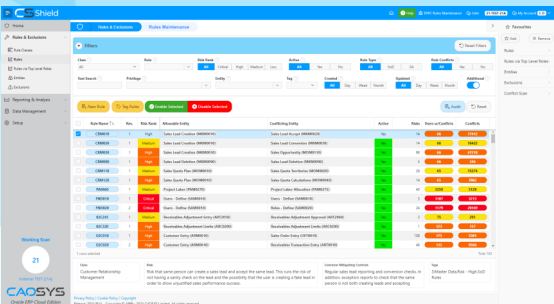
CSShield

Home
Roles & Exclusions
Role Cases
Rules
Rules vs Top Level Roles
Entities
Exclusions
Reporting & Analysis
Data Management
Setup

Rules & Exclusions
Rules Maintenance

Filters
Reset Filters

Class
Rule
Risk Grade
All High Medium Low
Active
All Yes No
Rule Type
All SOD Sensitive
Rule Conflicts
All Yes No

Text Search
Privilege
Entity
Tag
Created
All Day Week Month
Updated
All Day Week Month
Additional

New Rule
Tag Rules
Enable Selected
Disable Selected

Export
Reset

| Rule Name | Rev. | Risk Rank | Allowable Entity | Conflicting Entity | Active | Risks | Users w/Conflicts | Conflicts |
|---|---|---|---|---|---|---|---|---|
| CRM016 | 1 | High | Sales Lead Creation (WRM0016) | Sales Lead Accept (WRM0016) | Yes | 15 | | |
| CRM002 | 1 | Medium | Sales Lead Creation (WRM0016) | Sales Lead Conversion (WRM0016) | Yes | | | |
| CRM003 | 1 | High | Sales Lead Creation (WRM0016) | Sales Opportunity (WRM0016) | Yes | | | |
| CRM004 | 1 | Medium | Sales Lead Creation (WRM0016) | Sales Lead Qualifier (WRM0016) | Yes | | | |
| CRM105 | 1 | High | Sales Quota Plan (WRM0016) | Sales Quota Territories (WRM0016) | Yes | | | |
| CRM106 | 1 | Medium | Sales Quota Plan (WRM0016) | Sales Quota Approval (WRM0016) | Yes | | | |
| PRM001 | 1 | Medium | Project Labor (WRM0016) | Project Labor Allocation (WRM0016) | Yes | | | |
| FND010 | 1 | Critical | Users - Define (WRM0016) | Users - Define (WRM0016) | Yes | 1987 | | |
| FND011 | 1 | High | Users - Define (WRM0016) | Roles - Define (WRM0016) | Yes | | | |
| EXC291 | 1 | Medium | Receivables Adjustment Entry (ART2016) | Receivables Adjustment Approval (ART2016) | Yes | | | |
| EXC231 | 1 | High | Receivables Adjustment Credits (ART2016) | Receivables Adjustment Entry (ART2016) | Yes | | | |
| EXC018 | 1 | High | Sales Order Entry (OET0016) | Sales Order Entry (OET0016) | Yes | | | |
| EXC019 | 1 | Medium | Receivables Transaction Entry (ART2016) | Receivables Transaction Entry (ART2016) | Yes | | | |

Title
Customer Relationship Management

Risk
Risk that same person can create a sales lead and accept the same lead. This runs the risk of not having a sanity check on the lead and the possibility that the user is creating a fake lead in order to show unjustified sales performance success.

Common Mitigating Controls
Regular sales lead reporting and conversion checks. In addition, exception reports to check that the same person is not both creating leads and accepting

Type
3 Master Data/Role - High SoD Rules

Working Score
21

CAOSYS
Oracle ERP Cloud Edition

Privacy Policy | Cookie Policy | Copyright

Favourites
Add
Remove
Rules
Rules via Top Level Roles
Entities
Exclusions
Conflict Scan